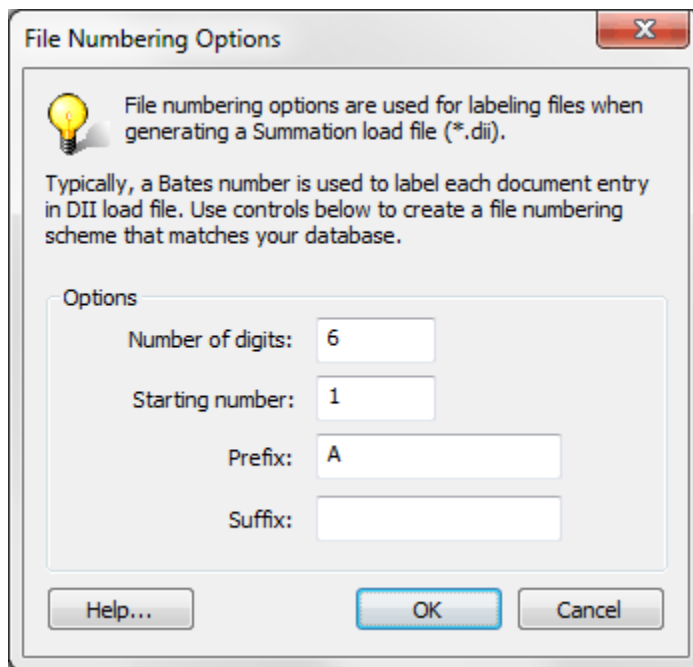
File Numbering Options

File numbering options are used for labeling files when generating a Summation load file (*.dii).

Typically, a Bates number is used to label each document entry in DII load file. Use controls below to create a file numbering scheme that matches your database.

Options

Number of digits: 6

Starting number: 1

Prefix: A

Suffix:

Help...

OK

Cancel